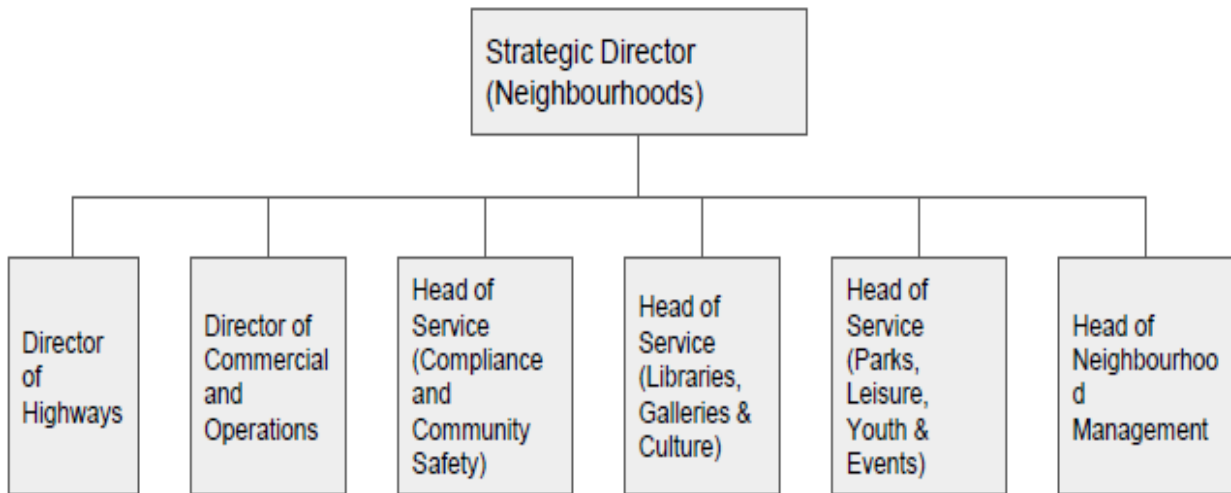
Strategic Director (Neighbourhoods)

Director of Highways

Director of Commercial and Operations

Head of Service (Compliance and Community Safety)

Head of Service (Libraries, Galleries & Culture)

Head of Service (Parks, Leisure, Youth & Events)

Head of Neighbourhood Management